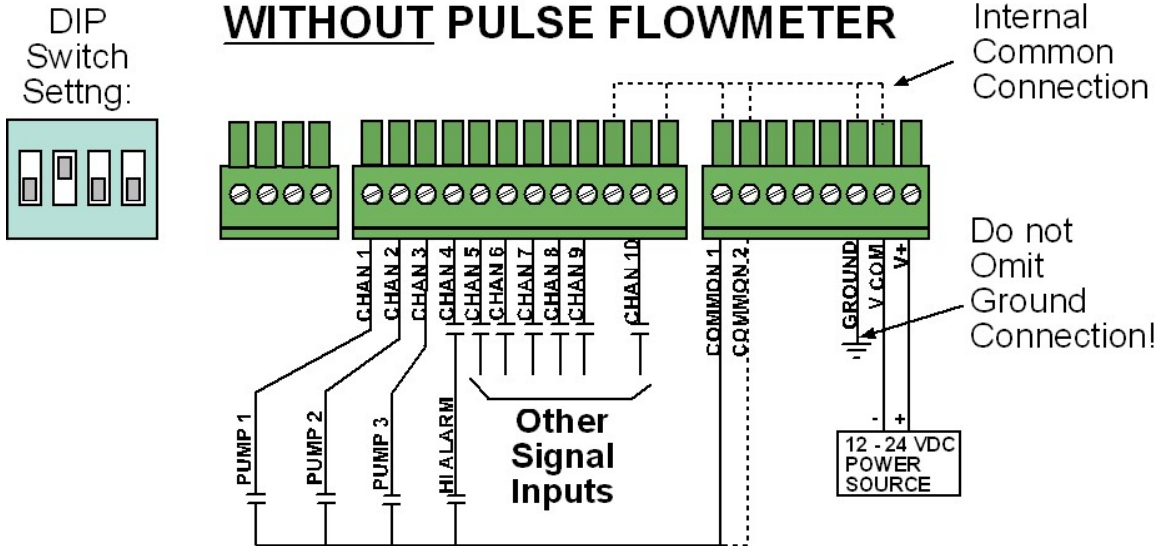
DIP Switch Settng:

WITHOUT PULSE FLOWMETER

Internal Common Connection

CHAN 1
CHAN 2
CHAN 3
CHAN 4
CHAN 5
CHAN 6
CHAN 7
CHAN 8
CHAN 9
CHAN 10

COMMON 1
COMMON 2

GROUND
V.COM
V+

Do not Omit Ground Connection!

PUMP 1
PUMP 2
PUMP 3
HI ALARM

Other Signal Inputs

-
+

12 - 24 VDC POWER SOURCE